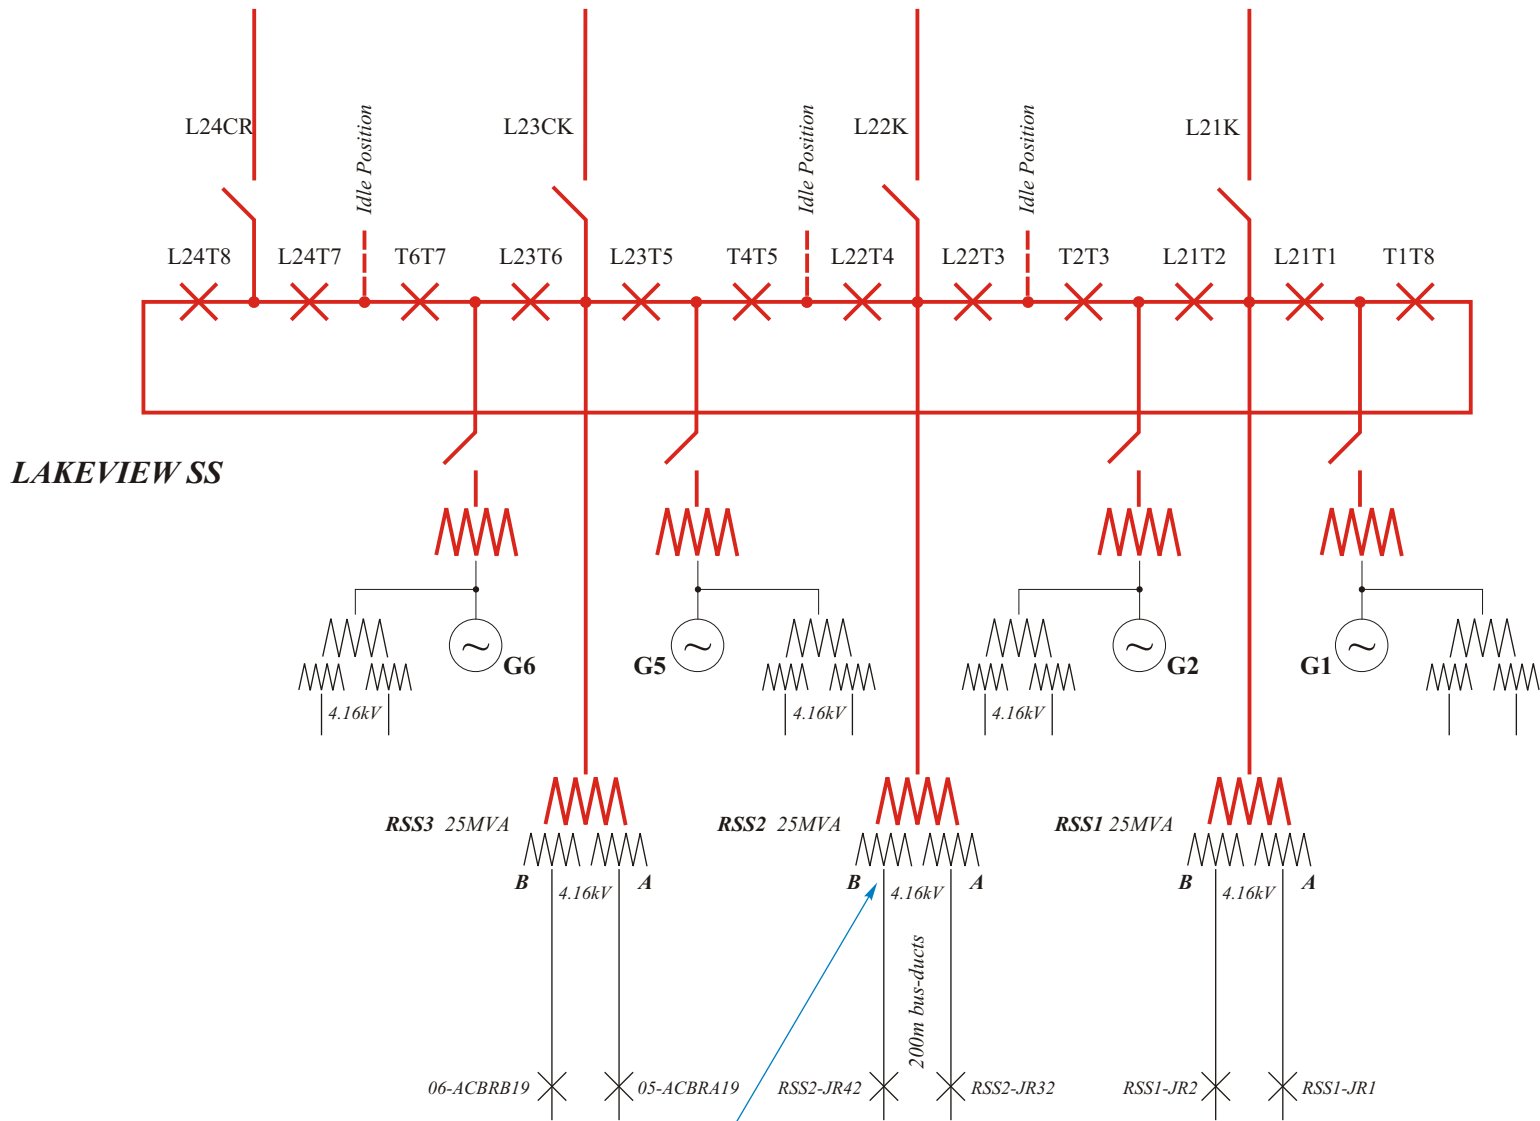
L24CR

Idle Position

L23CK

Idle Position

L22K

Idle Position

L21K

L24T8 L24T7 T6T7 L23T6 L23T5 T4T5 L22T4 L22T3 T2T3 L21T2 L21T1 T1T8

LAKEVIEW SS

G6

4.16kV

G5

4.16kV

G2

4.16kV

G1

RSS3 25MVA

B 4.16kV A

RSS2 25MVA

B 4.16kV A

RSS1 25MVA

B 4.16kV A

200m bus-ducts

06-ACBRB19 05-ACBRA19 RSS2-JR42 RSS2-JR32 RSS1-JR2 RSS1-JR1